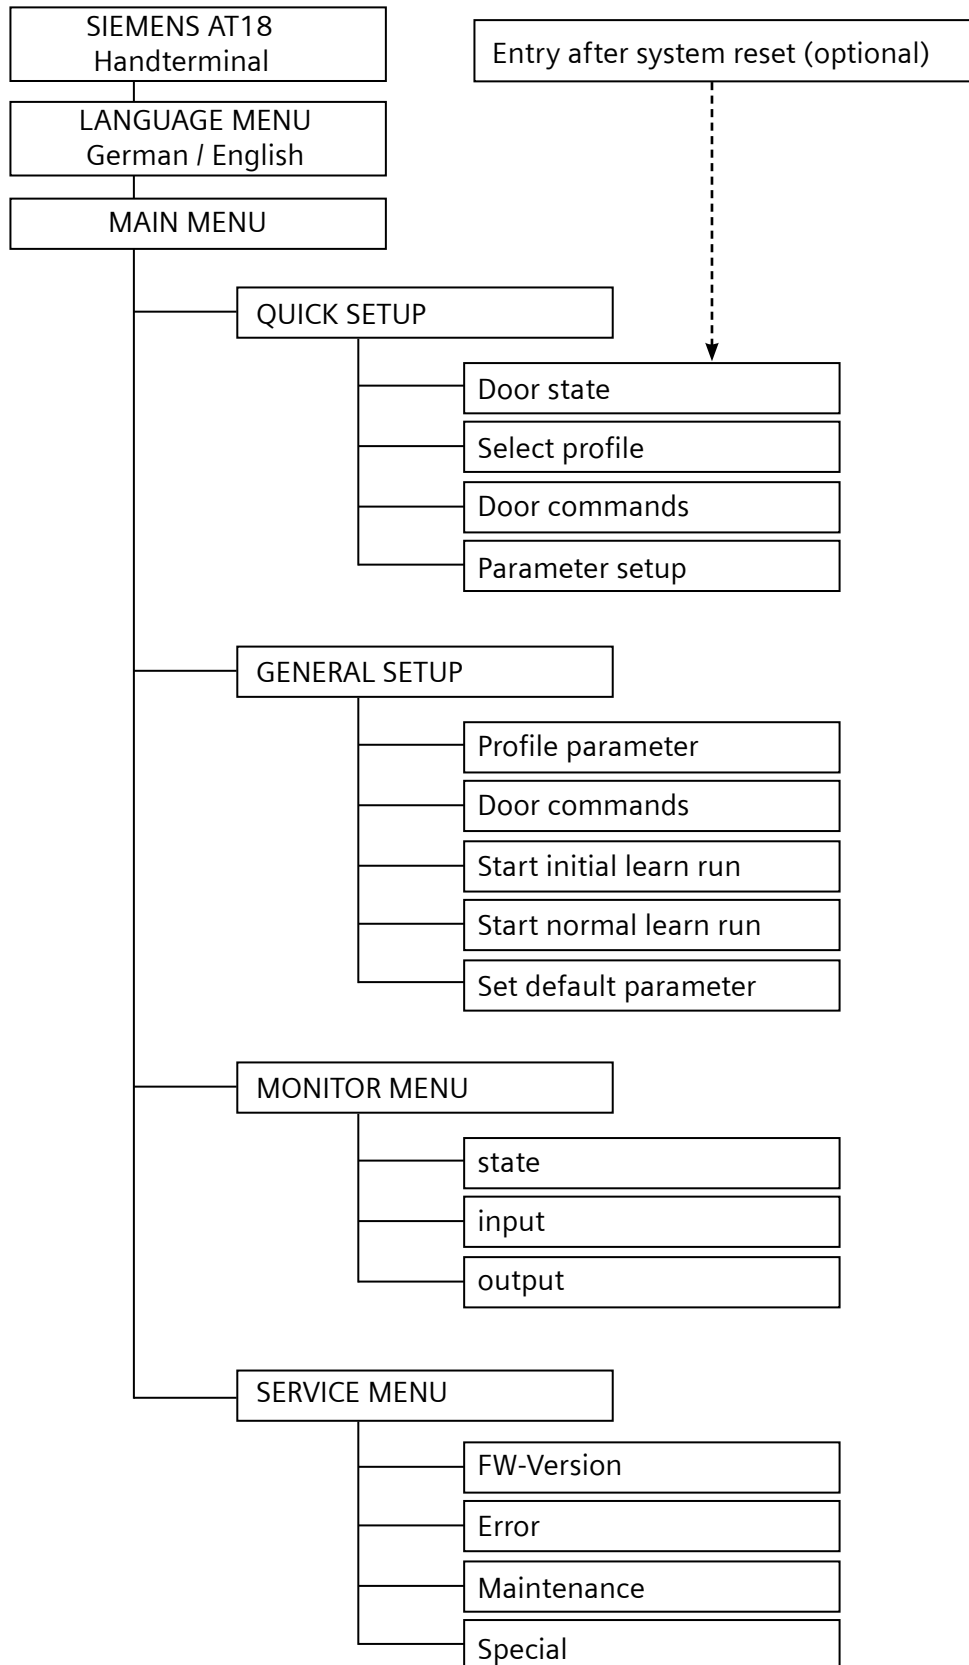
SIEMENS AT18
Handterminal

Entry after system reset (optional)

LANGUAGE MENU
German / English

MAIN MENU

QUICK SETUP

Door state

Select profile

Door commands

Parameter setup

GENERAL SETUP

Profile parameter

Door commands

Start initial learn run

Start normal learn run

Set default parameter

MONITOR MENU

state

input

output

SERVICE MENU

FW-Version

Error

Maintenance

Special